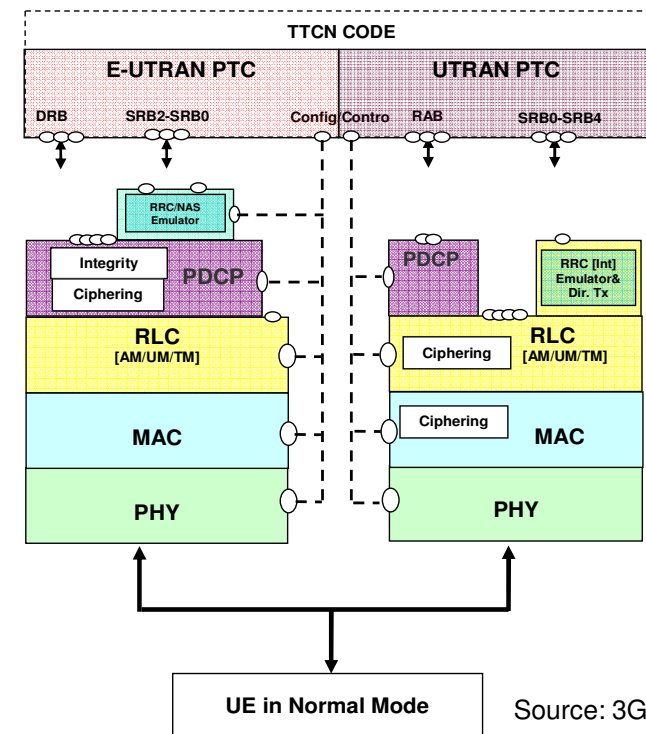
TTCN CODE

E-UTRAN PTC

UTRAN PTC

DRB

SRB2-SRB0

Config

Contro

RAB

SRB0-SRB4

RRC/NAS Emulator

Integrity

Ciphering

PDCP

PDCP

RRC [Int] Emulator& Dir. Tx

RLC [AM/UM/TM]

Ciphering

RLC [AM/UM/TM]

MAC

Ciphering

MAC

PHY

PHY

UE in Normal Mode

Source: 3G